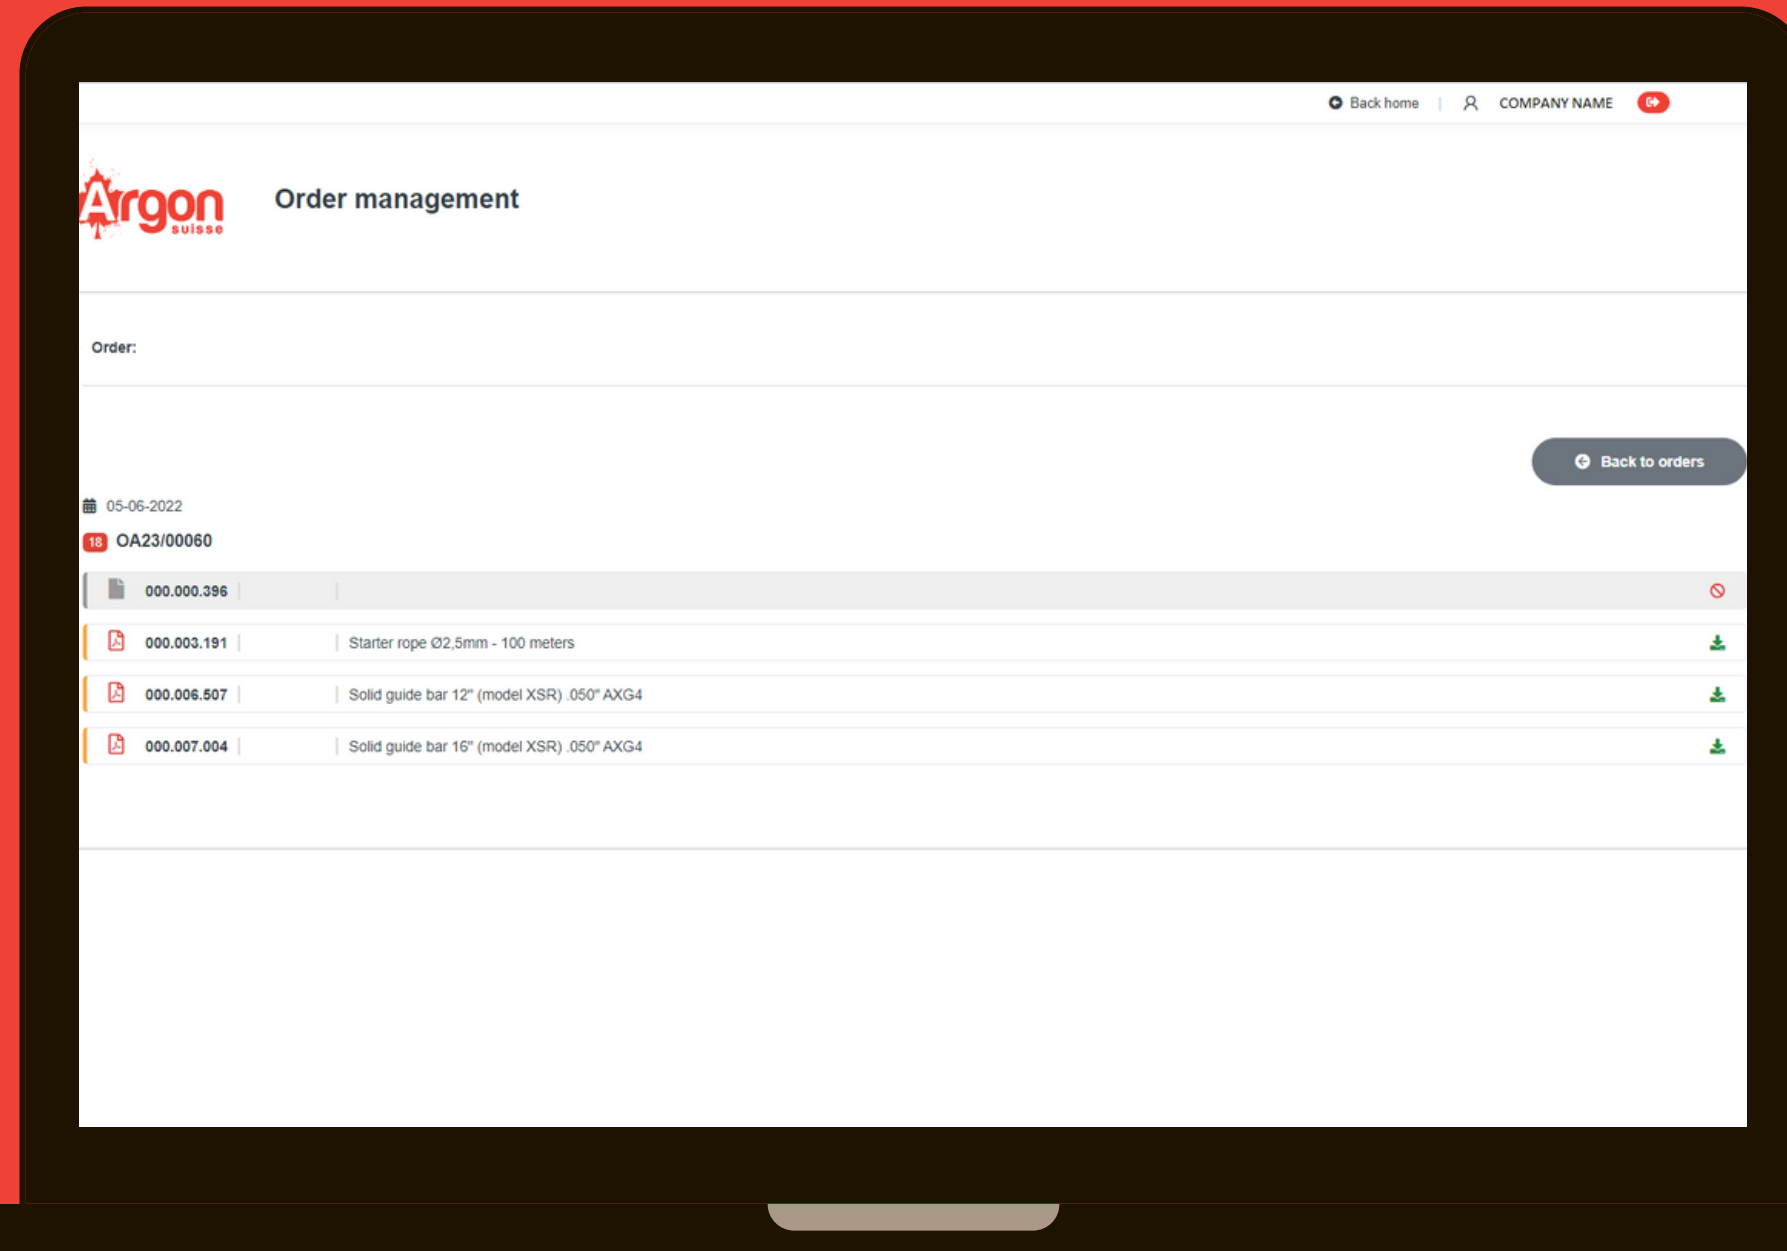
Back home | COMPANY NAME

Argon suisse

Order management

Order:

Back to orders

05-06-2022

18 OA23/00060

| | |
|---|---|
| 000.000.396 | |
| 000.003.191 | Starter rope Ø2,5mm - 100 meters |
| 000.006.507 | Solid guide bar 12" (model XSR) .050" AXG4 |
| 000.007.004 | Solid guide bar 16" (model XSR) .050" AXG4 |